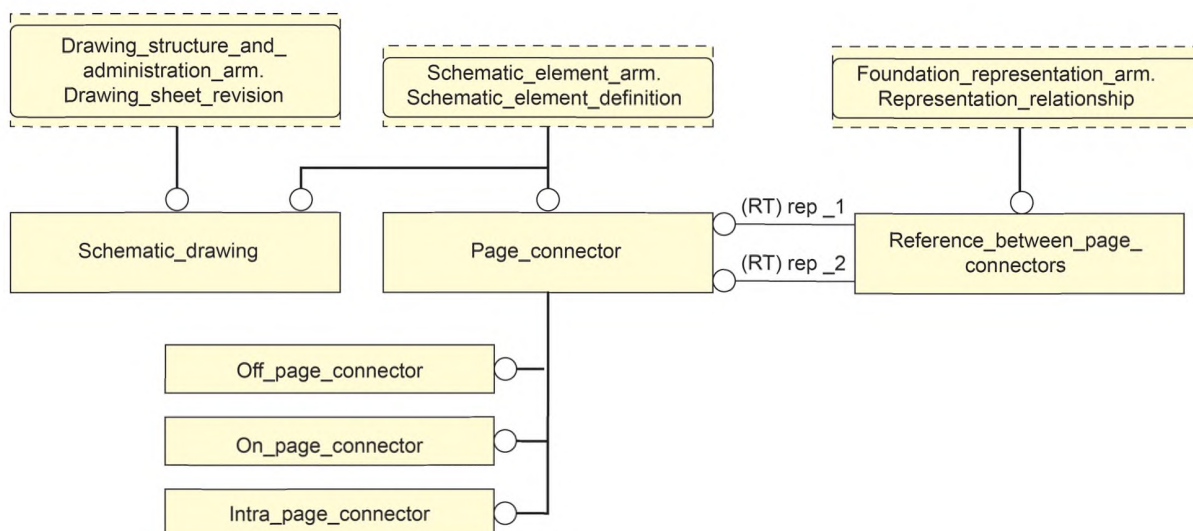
Drawing_structure_and_administration_arm. Drawing_sheet_revision

Schematic_element_arm. Schematic_element_definition

Foundation_representation_arm. Representation_relationship

Schematic_drawing

Page_connector

(RT) rep _1

(RT) rep _2

Reference_between_page_connectors

Off_page_connector

On_page_connector

Intra_page_connector